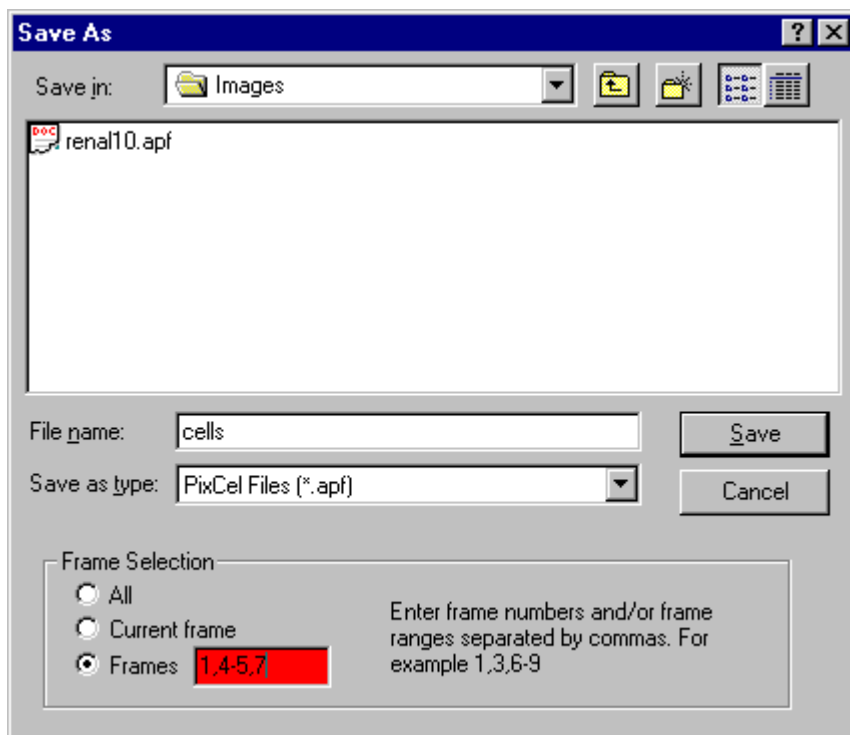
Save As

?

Save in: Images

renal10.apf

File name: cells

Save as type: PixCel Files (*.apf)

Save

Cancel

Frame Selection

All

Current frame

Frames 1,4-5,7

Enter frame numbers and/or frame ranges separated by commas. For example 1,3,6-9